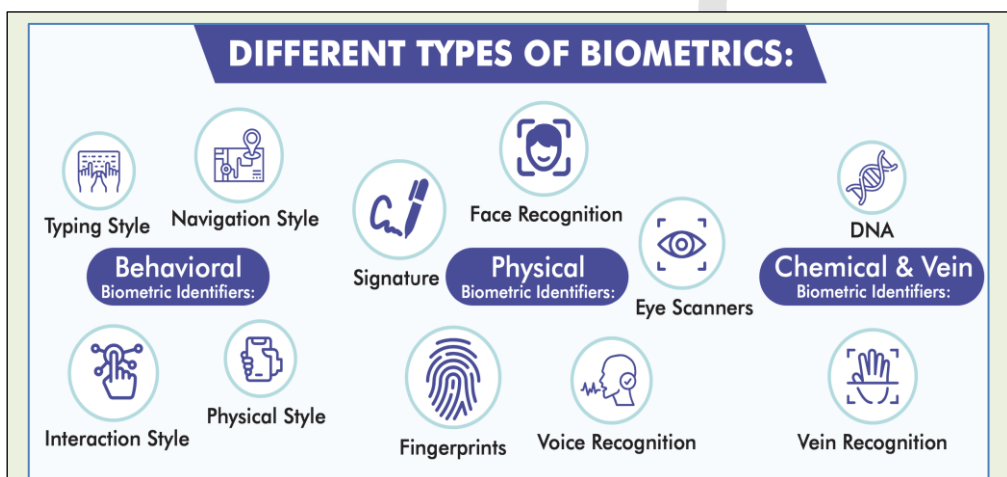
DIFFERENT TYPES OF BIOMETRICS:

Typing Style

Navigation Style

Behavioral
Biometric Identifiers:

Interaction Style

Physical Style

Signature

Face Recognition

Physical
Biometric Identifiers:

Fingerprints

Voice Recognition

Eye Scanners

DNA

Chemical & Vein
Biometric Identifiers:

Vein Recognition